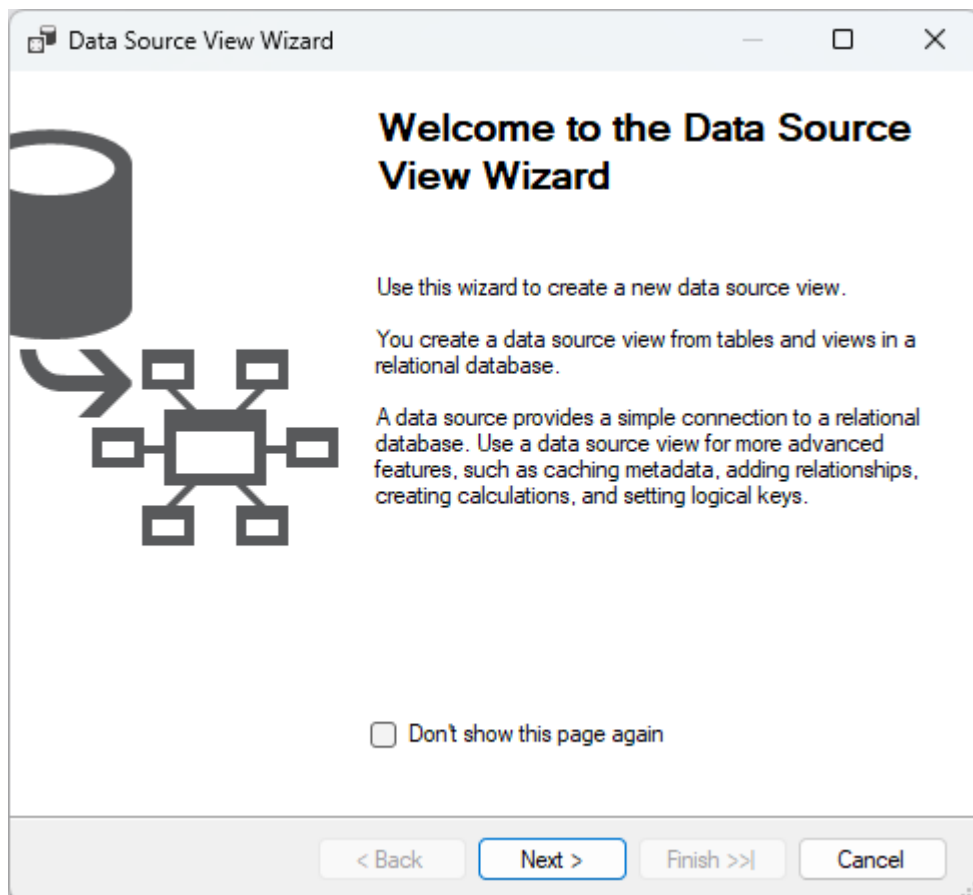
Data Source View Wizard

Welcome to the Data Source View Wizard

Use this wizard to create a new data source view.

You create a data source view from tables and views in a relational database.

A data source provides a simple connection to a relational database. Use a data source view for more advanced features, such as caching metadata, adding relationships, creating calculations, and setting logical keys.

Don't show this page again

< Back
Next >
Finish >>|
Cancel